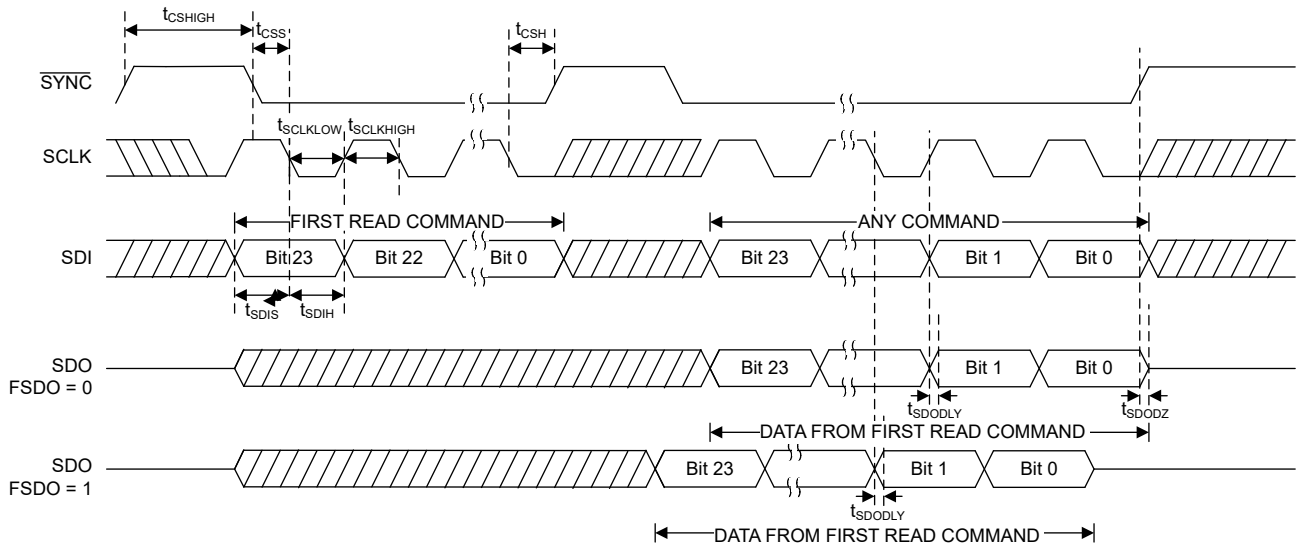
$t_{CSHIGH}$
$t_{CSS}$
$t_{CSH}$
$\overline{SYNC}$
$t_{SCLKLOW}$ $t_{SCLKHIGH}$
SCLK
FIRST READ COMMAND
ANY COMMAND
SDI
Bit 23
Bit 22
Bit 0
Bit 23
Bit 1
Bit 0
$t_{SDIS}$
$t_{SDIH}$
SDO
FSDO = 0
Bit 23
Bit 1
Bit 0
$t_{SDODLY}$
$t_{SDODZ}$
DATA FROM FIRST READ COMMAND
SDO
FSDO = 1
Bit 23
Bit 1
Bit 0
$t_{SDODLY}$
DATA FROM FIRST READ COMMAND